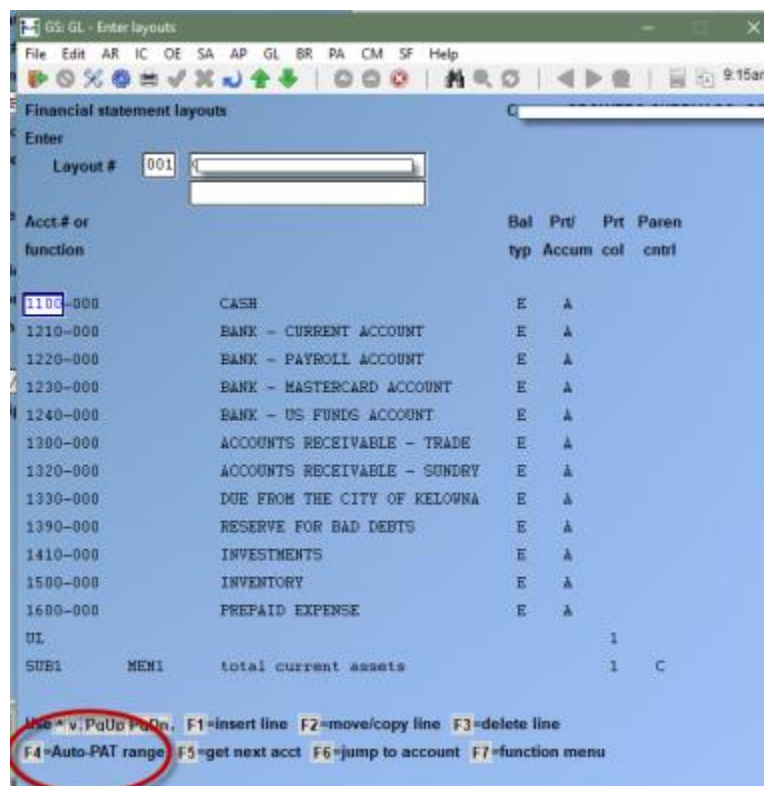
GS: GL - Enter layouts

File Edit AR IC OE SA AP GL BR PA CM SF Help

9:15a

Financial statement layouts

Enter

Layout # 001

| Acct # or function | | | Bal typ | Prt/ Accum | Prt col | Paren cntrl |
|---|---|---|---|---|---|---|
| 1100-000 | | CASH | E | A | | |
| 1210-000 | | BANK - CURRENT ACCOUNT | E | A | | |
| 1220-000 | | BANK - PAYROLL ACCOUNT | E | A | | |
| 1230-000 | | BANK - MASTERCARD ACCOUNT | E | A | | |
| 1240-000 | | BANK - US FUNDS ACCOUNT | E | A | | |
| 1300-000 | | ACCOUNTS RECEIVABLE - TRADE | E | A | | |
| 1320-000 | | ACCOUNTS RECEIVABLE - SUNDRY | E | A | | |
| 1330-000 | | DUE FROM THE CITY OF KELOWNA | E | A | | |
| 1390-000 | | RESERVE FOR BAD DEBTS | E | A | | |
| 1410-000 | | INVESTMENTS | E | A | | |
| 1500-000 | | INVENTORY | E | A | | |
| 1600-000 | | PREPAID EXPENSE | E | A | | |
| UL | | | | | 1 | |
| SUB1 | MEM1 | total current assets | | | 1 | C |

Use ^ v, PgUp PgDn, F1=insert line F2=move/copy line F3=delete line
F4=Auto-PAT range F5=get next acct F6=jump to account F7=function menu